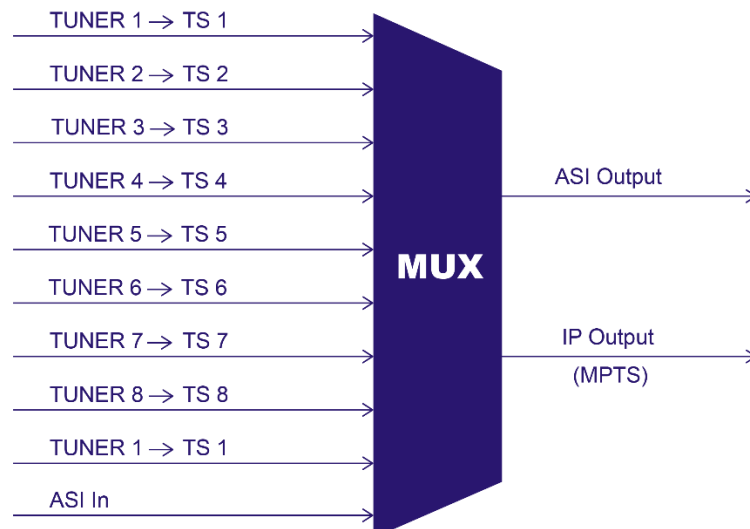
TUNER 1 $\rightarrow$ TS 1

TUNER 2 $\rightarrow$ TS 2

TUNER 3 $\rightarrow$ TS 3

TUNER 4 $\rightarrow$ TS 4

TUNER 5 $\rightarrow$ TS 5

TUNER 6 $\rightarrow$ TS 6

TUNER 7 $\rightarrow$ TS 7

TUNER 8 $\rightarrow$ TS 8

TUNER 1 $\rightarrow$ TS 1

ASI In

MUX

ASI Output

IP Output
(MPTS)